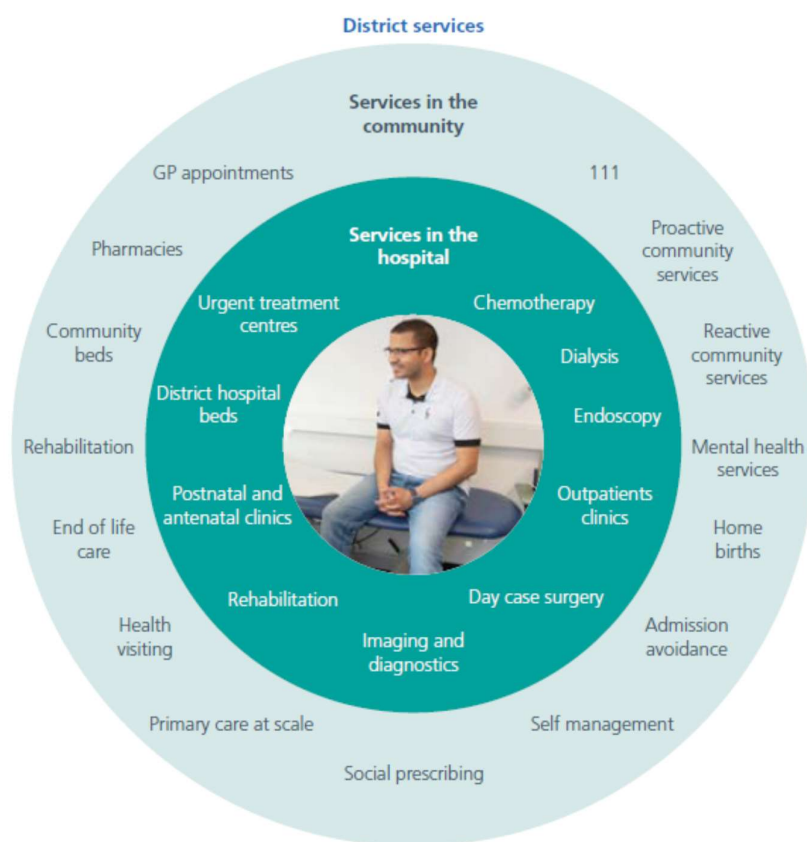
District services

Services in the community

GP appointments

111

Pharmacies

Proactive community services

Community beds

Reactive community services

Rehabilitation

Mental health services

End of life care

Home births

Health visiting

Admission avoidance

Primary care at scale

Self management

Social prescribing

Services in the hospital

Urgent treatment centres

Chemotherapy

Dialysis

District hospital beds

Endoscopy

Postnatal and antenatal clinics

Outpatients clinics

Rehabilitation

Day case surgery

Imaging and diagnostics